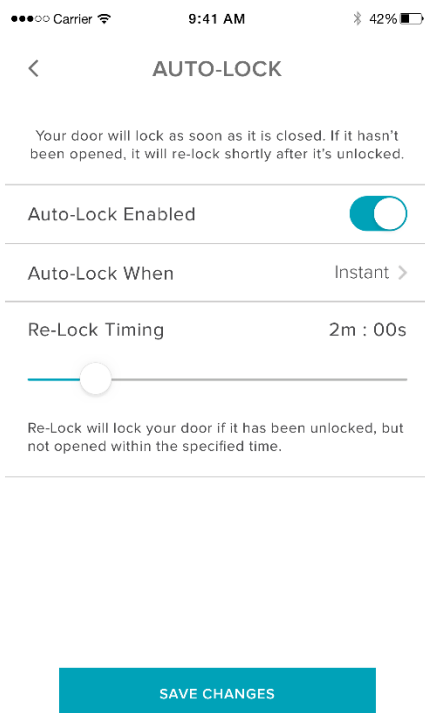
●●●○○ Carrier 9:41 AM 42%

<

AUTO-LOCK

Your door will lock as soon as it is closed. If it hasn't been opened, it will re-lock shortly after it's unlocked.

Auto-Lock Enabled

Auto-Lock When Instant >

Re-Lock Timing 2m : 00s

Re-Lock will lock your door if it has been unlocked, but not opened within the specified time.

SAVE CHANGES